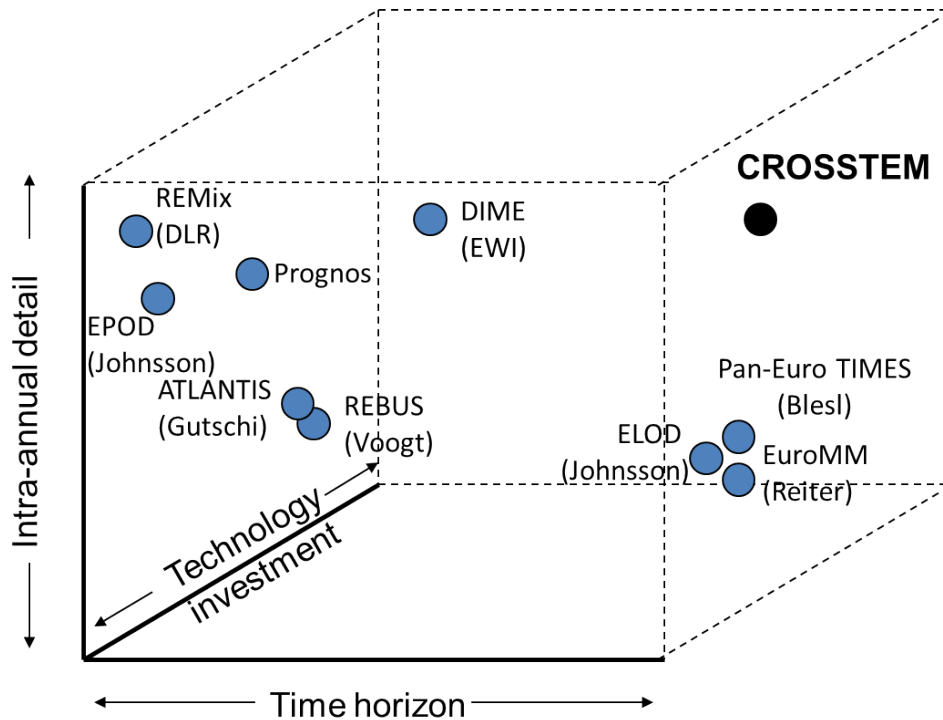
CROSSTEM

REMix (DLR)

DIME (EWI)

Prognos

EPOD (Johnsson)

ATLANTIS (Gutschi)

REBUS (Voogt)

Pan-Euro TIMES (Blesl)

ELOD (Johnsson)

EuroMM (Reiter)

Intra-annual detail

Technology investment

Time horizon